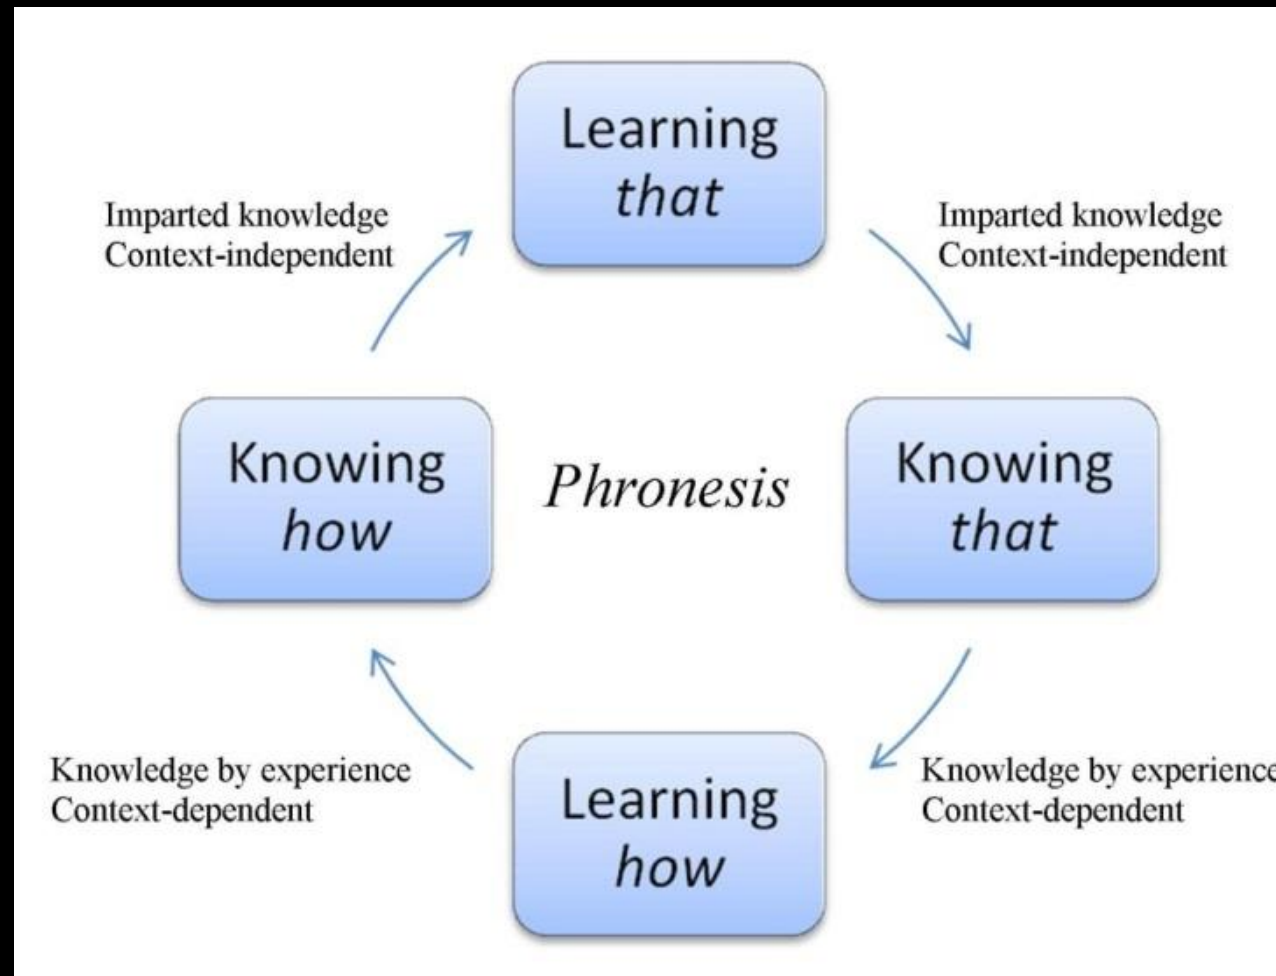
Learning *that*

Imparted knowledge
Context-independent

Imparted knowledge
Context-independent

Knowing *how*

*Phronesis*

Knowing *that*

Knowledge by experience
Context-dependent

Learning *how*

Knowledge by experience
Context-dependent